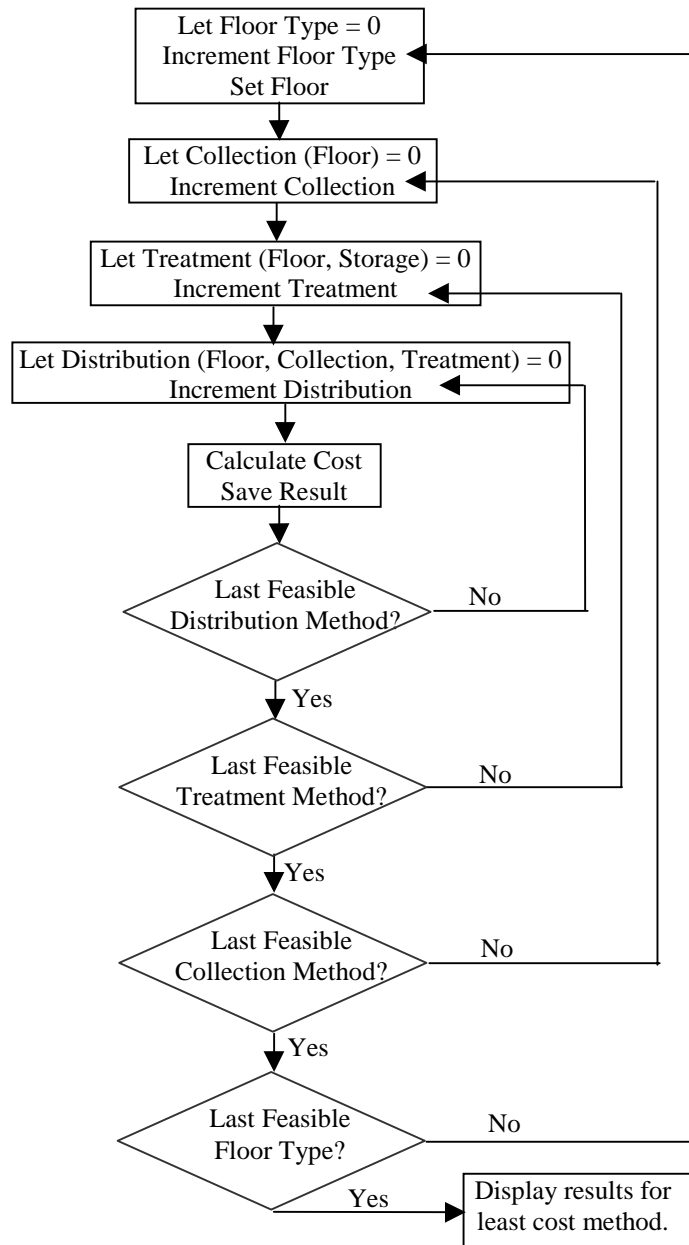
Let Floor Type = 0
Increment Floor Type
Set Floor

Let Collection (Floor) = 0
Increment Collection

Let Treatment (Floor, Storage) = 0
Increment Treatment

Let Distribution (Floor, Collection, Treatment) = 0
Increment Distribution

Calculate Cost
Save Result

Last Feasible
Distribution Method?

No

Yes

Last Feasible
Treatment Method?

No

Yes

Last Feasible
Collection Method?

No

Yes

Last Feasible
Floor Type?

No

Yes

Display results for
least cost method.